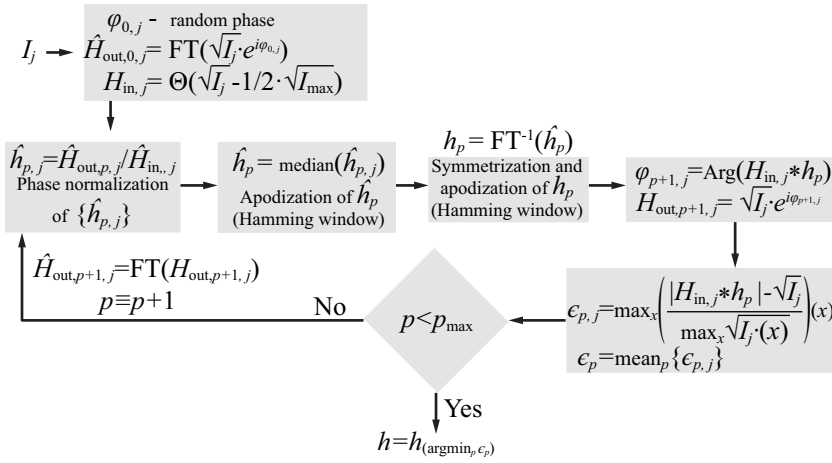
$\varphi_{0,j}$ - random phase

$I_j$

$\hat{H}_{\text{out},0,j} = \text{FT}(\sqrt{I_j} \cdot e^{i\varphi_{0,j}})$

$H_{\text{in},j} = \Theta(\sqrt{I_j} - 1/2 \cdot \sqrt{I_{\max}})$

$\hat{h}_{p,j} = \hat{H}_{\text{out},p,j} / \hat{H}_{\text{in},,j}$

Phase normalization of $\{\hat{h}_{p,j}\}$

$\hat{h}_p = \text{median}(\hat{h}_{p,j})$

Apodization of $\hat{h}_p$ (Hamming window)

$h_p = \text{FT}^{-1}(\hat{h}_p)$

Symmetrization and apodization of $h_p$ (Hamming window)

$\varphi_{p+1,j} = \text{Arg}(H_{\text{in},j} * h_p)$

$H_{\text{out},p+1,j} = \sqrt{I_j} \cdot e^{i\varphi_{p+1,j}}$

$\hat{H}_{\text{out},p+1,j} = \text{FT}(H_{\text{out},p+1,j})$

$p \equiv p+1$

No

$p < p_{\max}$

$\epsilon_{p,j} = \max_x \left( \frac{|H_{\text{in},j} * h_p| - \sqrt{I_j}}{\max_x \sqrt{I_j} \cdot (x)} \right)(x)$

$\epsilon_p = \text{mean}_p \{\epsilon_{p,j}\}$

Yes

$h = h_{(\text{argmin}_p \epsilon_p)}$